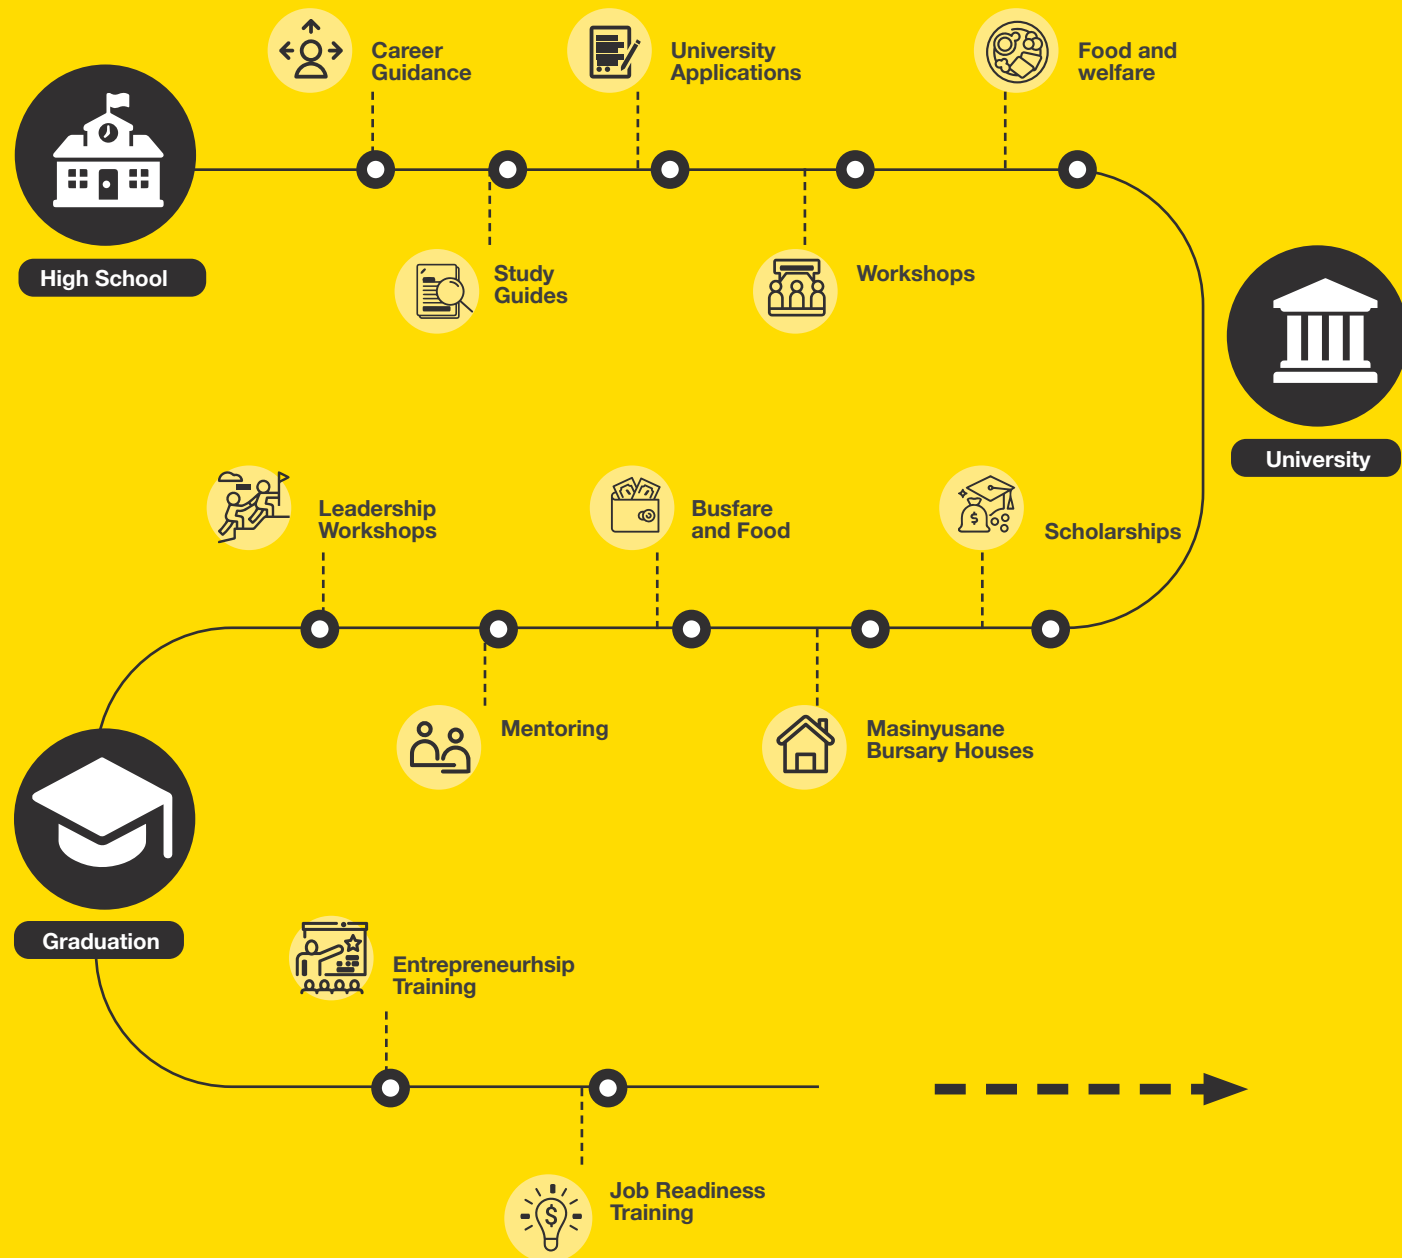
Career Guidance

University Applications

Food and welfare

High School

Study Guides

Workshops

University

Leadership Workshops

Busfare and Food

Scholarships

Mentoring

Masinyusane Bursary Houses

Graduation

Entrepreneurhsip Training

Job Readiness Training